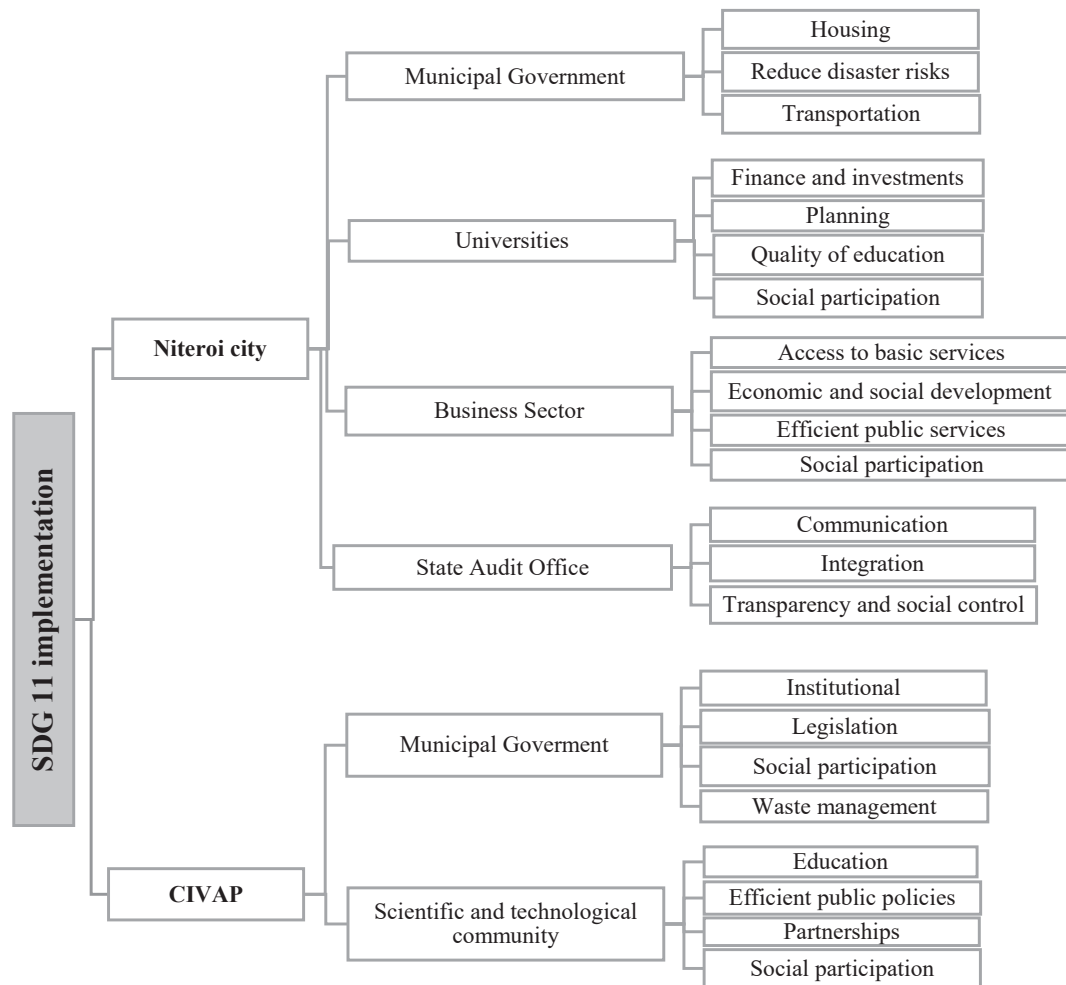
SDG 11 implementation

Niteroi city

Municipal Government

Housing

Reduce disaster risks

Transportation

Universities

Finance and investments

Planning

Quality of education

Social participation

Business Sector

Access to basic services

Economic and social development

Efficient public services

Social participation

State Audit Office

Communication

Integration

Transparency and social control

CIVAP

Municipal Goverment

Institutional

Legislation

Social participation

Waste management

Scientific and technological community

Education

Efficient public policies

Partnerships

Social participation